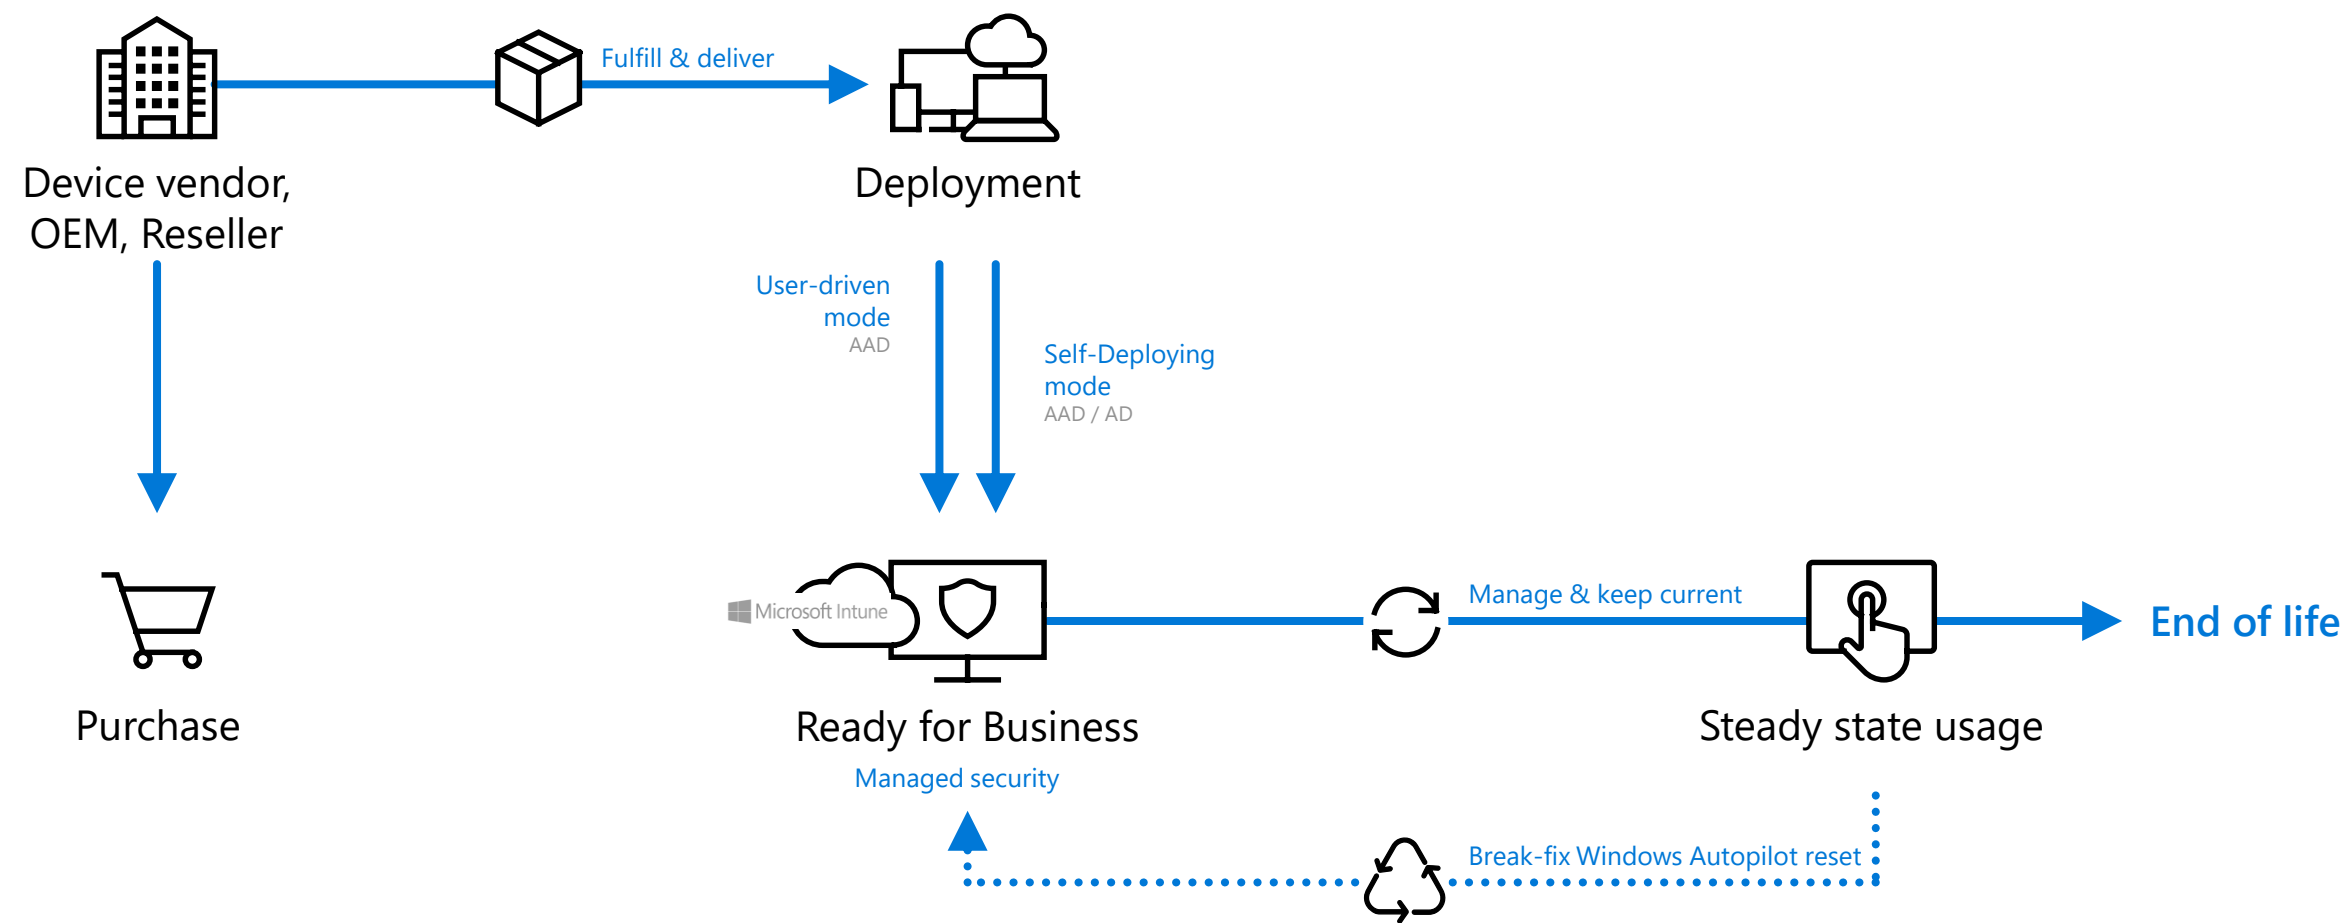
Fulfill & deliver

Device vendor, OEM, Reseller

Deployment

User-driven mode
AAD

Self-Deploying mode
AAD / AD

Purchase

Microsoft Intune

Manage & keep current

End of life

Ready for Business

Managed security

Steady state usage

Break-fix Windows Autopilot reset